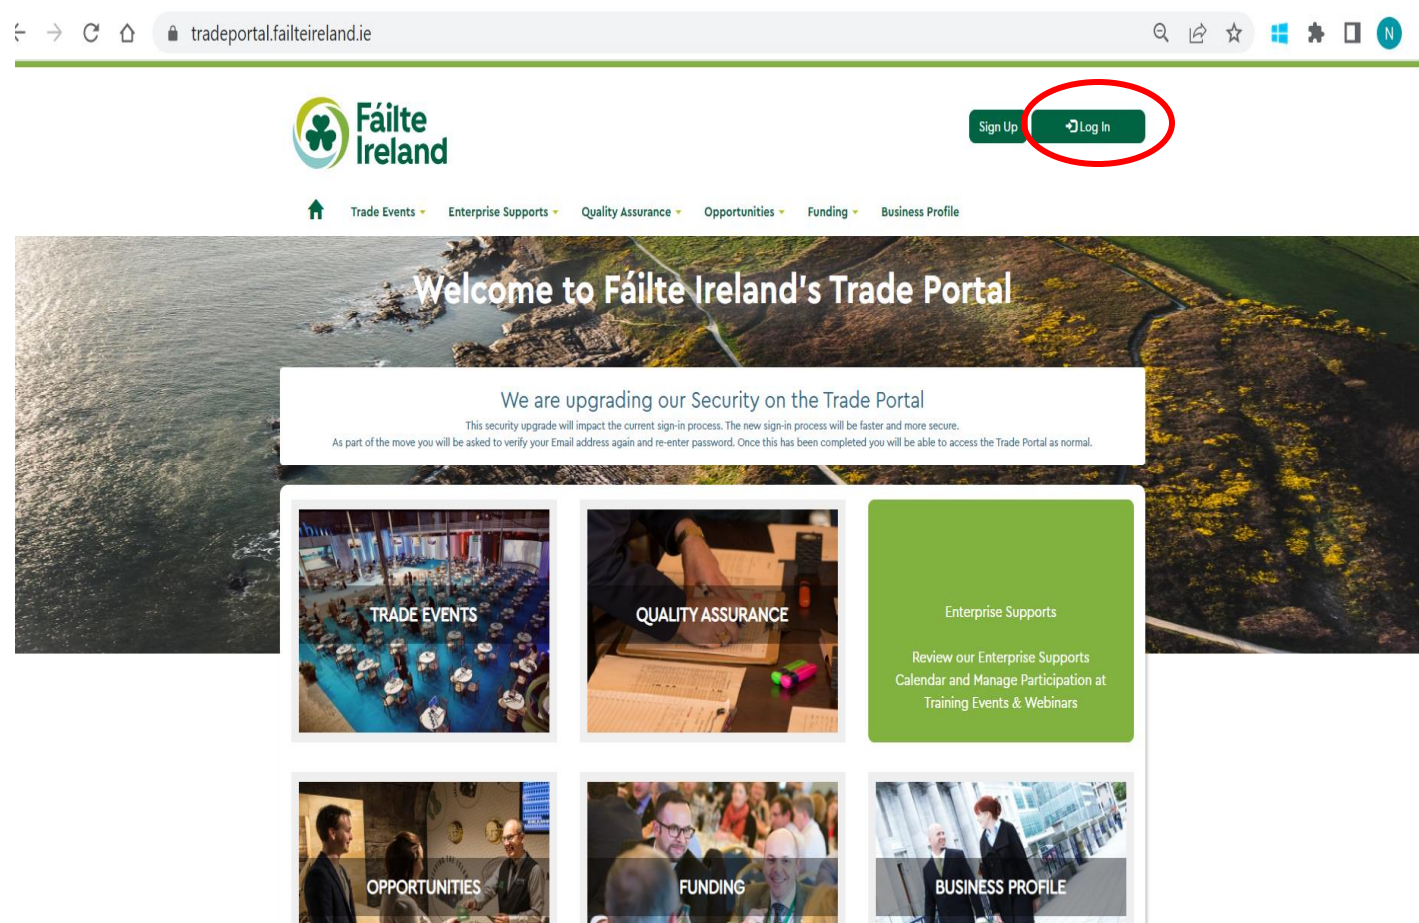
tradeportal.failteireland.ie

N

Fáilte Ireland

Sign Up

Log In

Trade Events Enterprise Supports Quality Assurance Opportunities Funding Business Profile

Welcome to Fáilte Ireland's Trade Portal

We are upgrading our Security on the Trade Portal

This security upgrade will impact the current sign-in process. The new sign-in process will be faster and more secure.
As part of the move you will be asked to verify your Email address again and re-enter password. Once this has been completed you will be able to access the Trade Portal as normal.

TRADE EVENTS

QUALITY ASSURANCE

Enterprise Supports

Review our Enterprise Supports Calendar and Manage Participation at Training Events & Webinars

OPPORTUNITIES

FUNDING

BUSINESS PROFILE